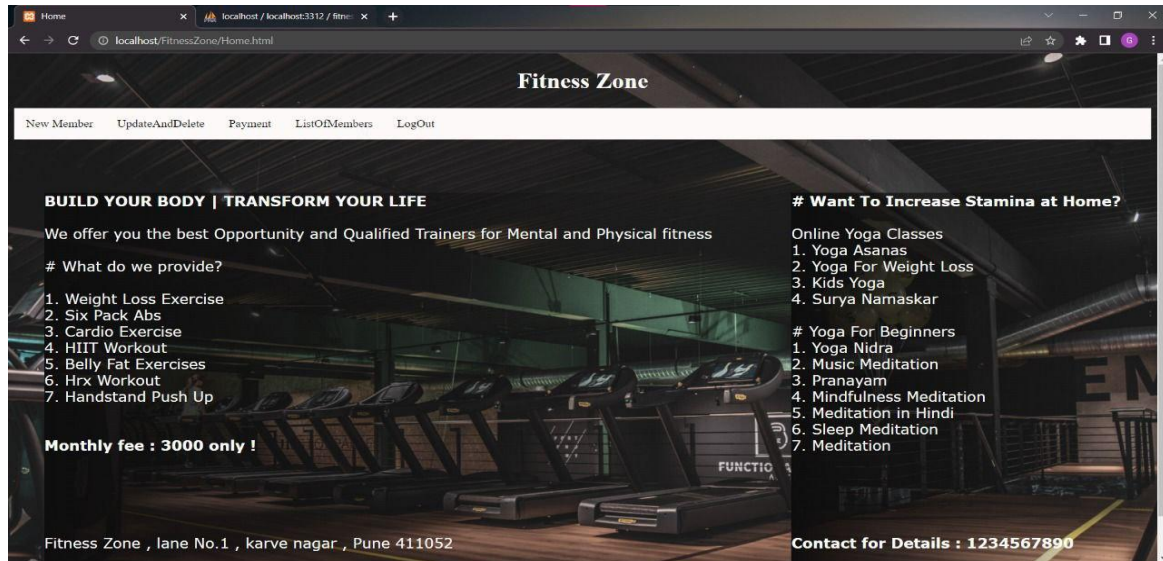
Home
localhost / localhost:3312 / fitnes
localhost/FitnessZone/Home.html

Fitness Zone

New Member UpdateAndDelete Payment ListOfMembers LogOut

BUILD YOUR BODY | TRANSFORM YOUR LIFE

We offer you the best Opportunity and Qualified Trainers for Mental and Physical fitness

# What do we provide?

1. Weight Loss Exercise
2. Six Pack Abs
3. Cardio Exercise
4. HIIT Workout
5. Belly Fat Exercises
6. Hrx Workout
7. Handstand Push Up

Monthly fee : 3000 only !

Fitness Zone , lane No.1 , karve nagar , Pune 411052

# Want To Increase Stamina at Home?

Online Yoga Classes
1. Yoga Asanas
2. Yoga For Weight Loss
3. Kids Yoga
4. Surya Namaskar

# Yoga For Beginners
1. Yoga Nidra
2. Music Meditation
3. Pranayam
4. Mindfulness Meditation
5. Meditation in Hindi
6. Sleep Meditation
7. Meditation

Contact for Details : 1234567890

FUNCTIO